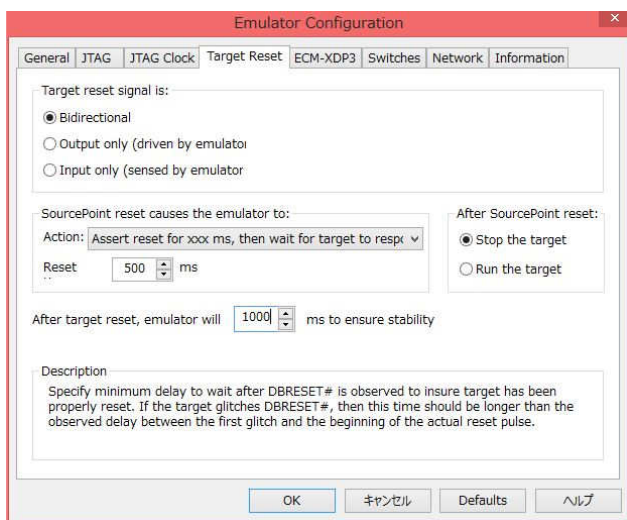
Emulator Configuration

General | JTAG | JTAG Clock | Target Reset | ECM-XDP3 | Switches | Network | Information

Target reset signal is:

Bidirectional

Output only (driven by emulator

Input only (sensed by emulator

SourcePoint reset causes the emulator to:

Action: Assert reset for xxx ms, then wait for target to resp

Reset 500 ms

After SourcePoint reset:

Stop the target

Run the target

After target reset, emulator will 1000 ms to ensure stability

Description

Specify minimum delay to wait after DBRESET# is observed to insure target has been properly reset. If the target glitches DBRESET#, then this time should be longer than the observed delay between the first glitch and the beginning of the actual reset pulse.

OK | キャンセル | Defaults | ヘルプ